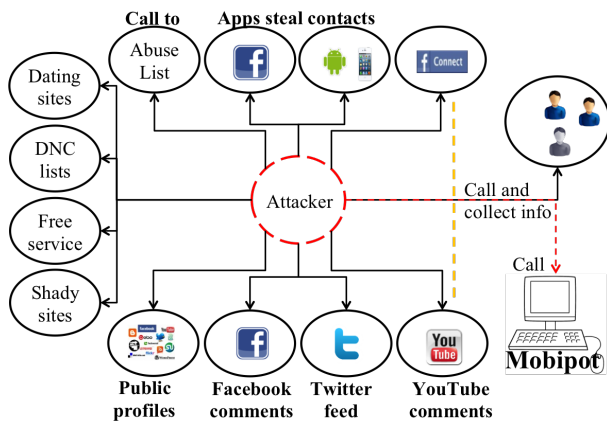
Call to
Abuse List
Apps steal contacts
f
Connect
Dating sites
DNC lists
Free service
Shady sites
Attacker
Call and collect info
Call
Mobipot
Public profiles
Facebook comments
Twitter feed
YouTube comments
You Tube